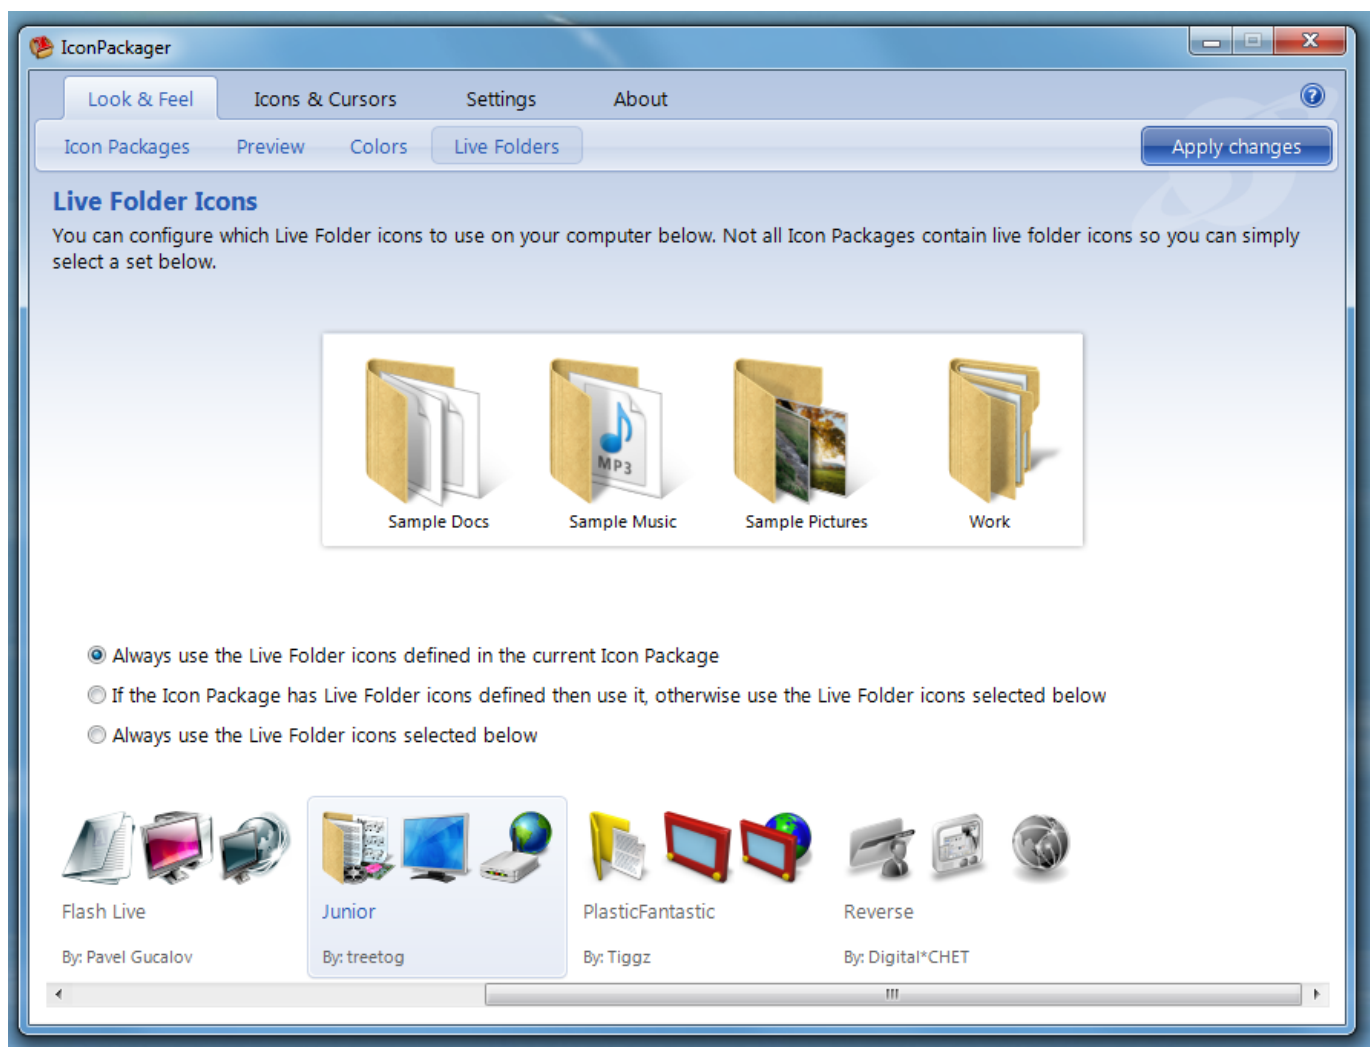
IconPackager

Look & Feel Icons & Cursors Settings About

Icon Packages Preview Colors Live Folders

Apply changes

Live Folder Icons

You can configure which Live Folder icons to use on your computer below. Not all Icon Packages contain live folder icons so you can simply select a set below.

MP3

Sample Docs Sample Music Sample Pictures Work

Always use the Live Folder icons defined in the current Icon Package

If the Icon Package has Live Folder icons defined then use it, otherwise use the Live Folder icons selected below

Always use the Live Folder icons selected below

Flash Live
By: Pavel Gucalov

Junior
By: treetog

PlasticFantastic
By: Tiggz

Reverse
By: Digital*CHET